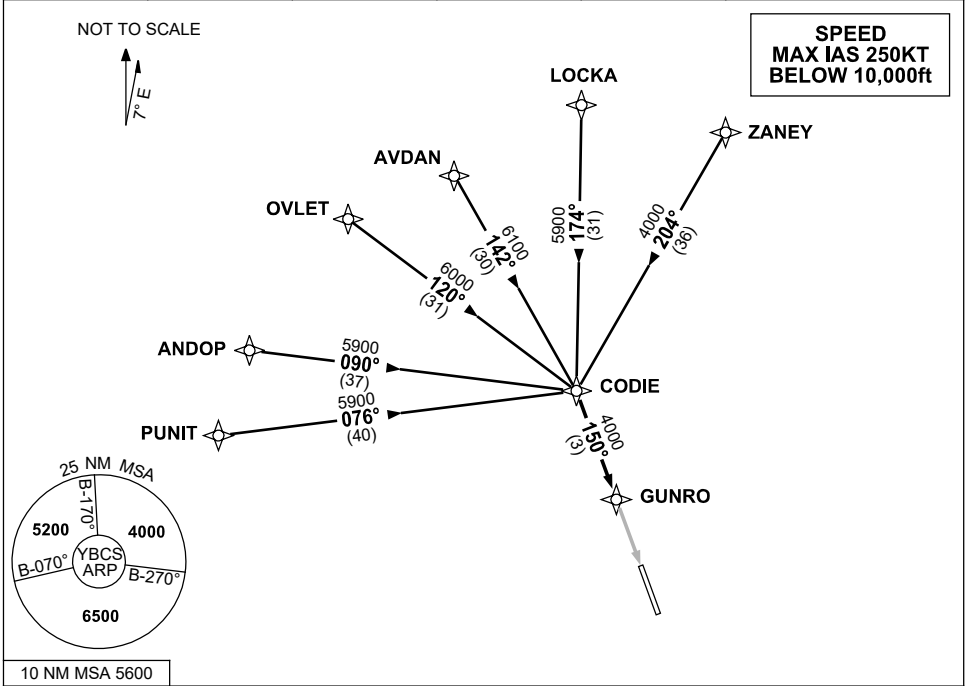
NOT TO SCALE

7° E

SPEED
MAX IAS 250KT
BELOW 10,000ft

LOCKA

ZANEY

AVDAN

OVLET

5900
174°
(31)

4000
204°
(36)

6100
142°
(30)

6000
120°
(31)

ANDOP

5900
090°
(37)

CODIE

5900
076°
(40)

PUNIT

4000
150°
(3)

GUNRO

25 NM MSA

B-170°

5200

4000

B-070°

YBCS
ARP

B-270°

6500

10 NM MSA 5600